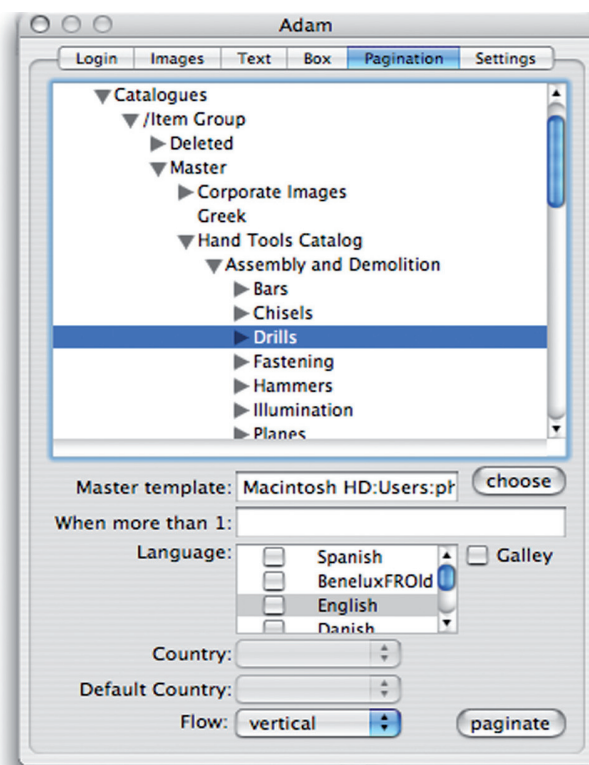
Adam

Login | Images | Text | Box | Pagination | Settings

Catalogues
/Item Group
Deleted
Master
Corporate Images
Greek
Hand Tools Catalog
Assembly and Demolition
Bars
Chisels
Drills
Fastening
Hammers
Illumination
Planes

Master template: Macintosh HD:Users:ph
choose
When more than 1:
Language:
Spanish
BeneluxFROld
English
Danish
Galley
Country:
Default Country:
Flow: vertical
paginate